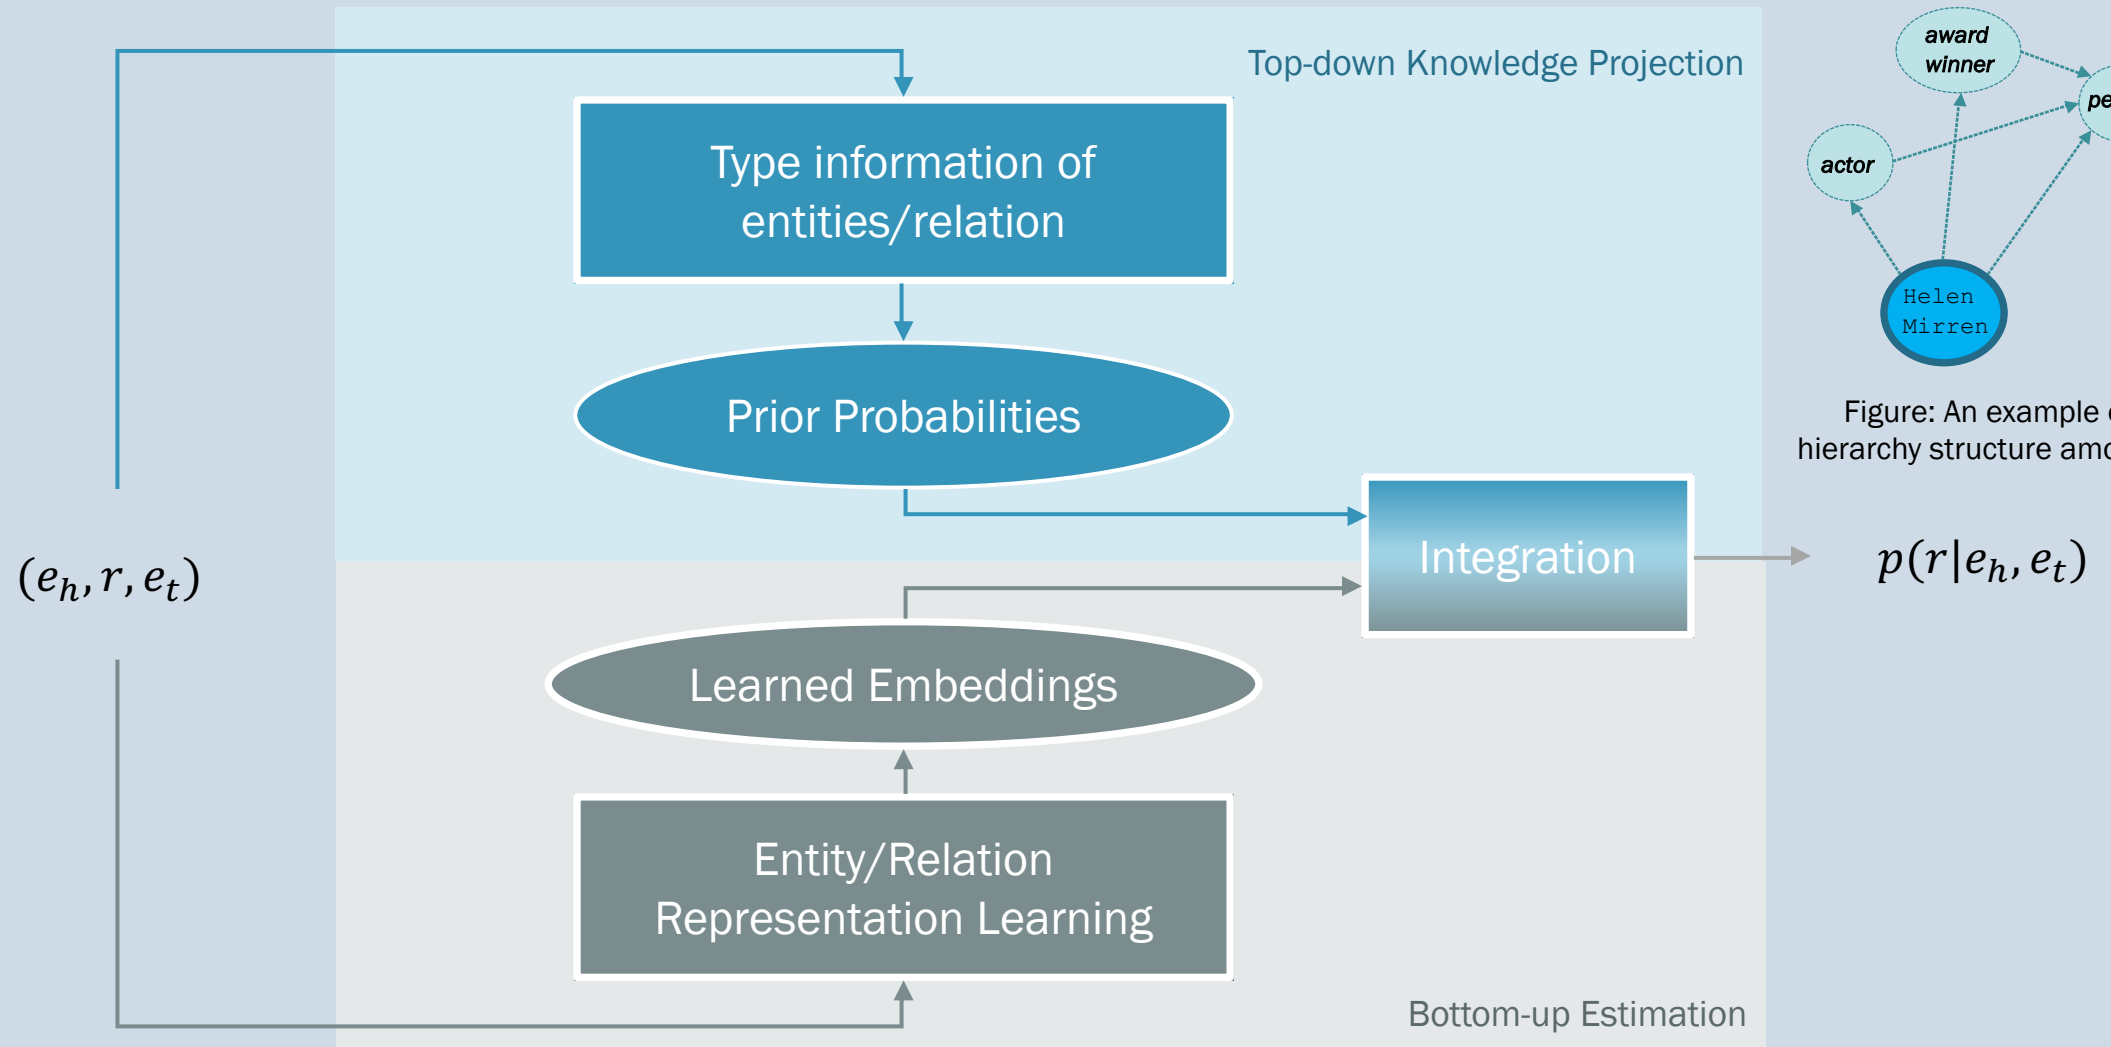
Top-down Knowledge Projection

Type information of entities/relation

Prior Probabilities

Integration

$(e_h, r, e_t)$

$p(r|e_h, e_t)$

Learned Embeddings

Entity/Relation Representation Learning

Bottom-up Estimation

award winner

pe

actor

Helen Mirren

Figure: An example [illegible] hierarchy structure amo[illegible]